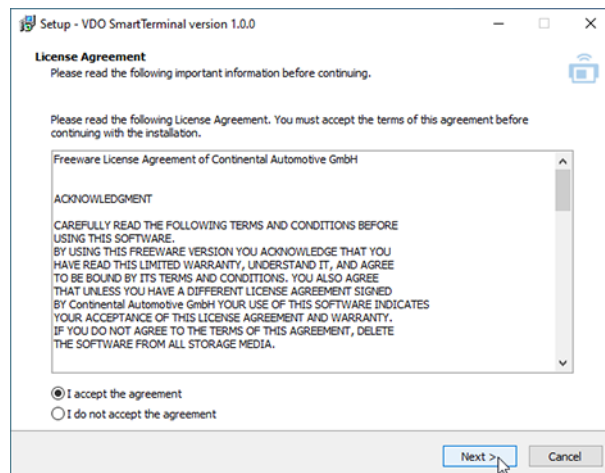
Setup - VDO SmartTerminal version 1.0.0

License Agreement
Please read the following important information before continuing.

Please read the following License Agreement. You must accept the terms of this agreement before continuing with the installation.

Freeware License Agreement of Continental Automotive GmbH

ACKNOWLEDGMENT

CAREFULLY READ THE FOLLOWING TERMS AND CONDITIONS BEFORE USING THIS SOFTWARE.
BY USING THIS FREEWARE VERSION YOU ACKNOWLEDGE THAT YOU HAVE READ THIS LIMITED WARRANTY, UNDERSTAND IT, AND AGREE TO BE BOUND BY ITS TERMS AND CONDITIONS. YOU ALSO AGREE THAT UNLESS YOU HAVE A DIFFERENT LICENSE AGREEMENT SIGNED BY Continental Automotive GmbH YOUR USE OF THIS SOFTWARE INDICATES YOUR ACCEPTANCE OF THIS LICENSE AGREEMENT AND WARRANTY.
IF YOU DO NOT AGREE TO THE TERMS OF THIS AGREEMENT, DELETE THE SOFTWARE FROM ALL STORAGE MEDIA.

I accept the agreement
I do not accept the agreement

Next >
Cancel